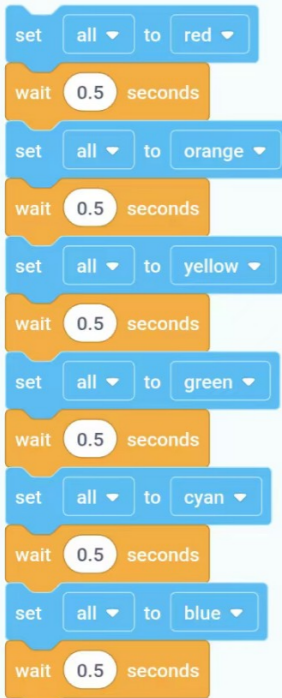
set all ▾ to red ▾

wait 0.5 seconds

set all ▾ to orange ▾

wait 0.5 seconds

set all ▾ to yellow ▾

wait 0.5 seconds

set all ▾ to green ▾

wait 0.5 seconds

set all ▾ to cyan ▾

wait 0.5 seconds

set all ▾ to blue ▾

wait 0.5 seconds